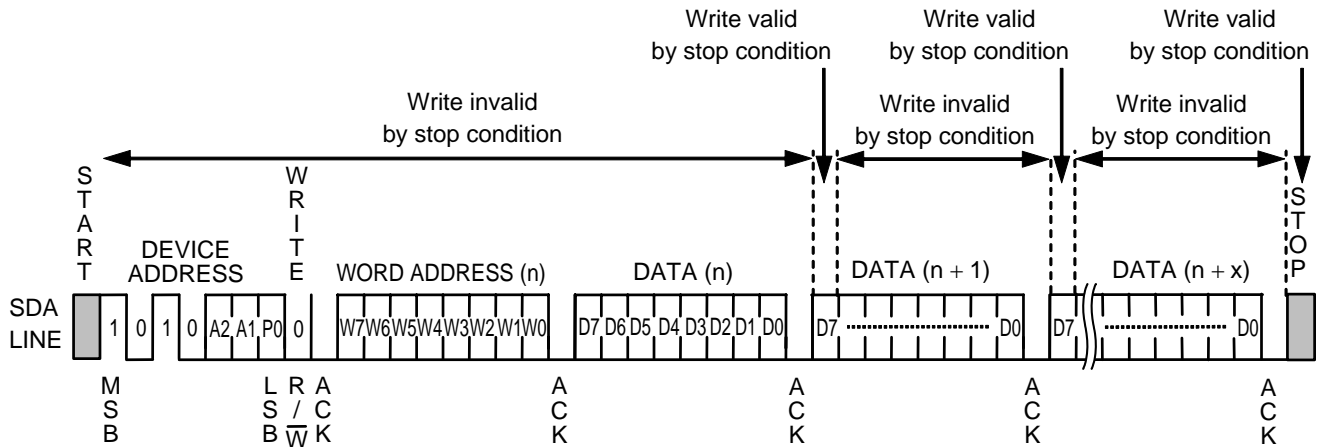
Write valid by stop condition

Write valid by stop condition

Write valid by stop condition

Write invalid by stop condition

Write invalid by stop condition

Write invalid by stop condition

START

DEVICE ADDRESS

WRITE

WORD ADDRESS (n)

DATA (n)

DATA (n + 1)

DATA (n + x)

STOP

SDA LINE

1 0 1 0 A2 A1 P0 0

W7 W6 W5 W4 W3 W2 W1 W0

D7 D6 D5 D4 D3 D2 D1 D0

D7 D0

D7 D0

MSB

LSB

R / $\overline{W}$

ACK

ACK

ACK

ACK

ACK